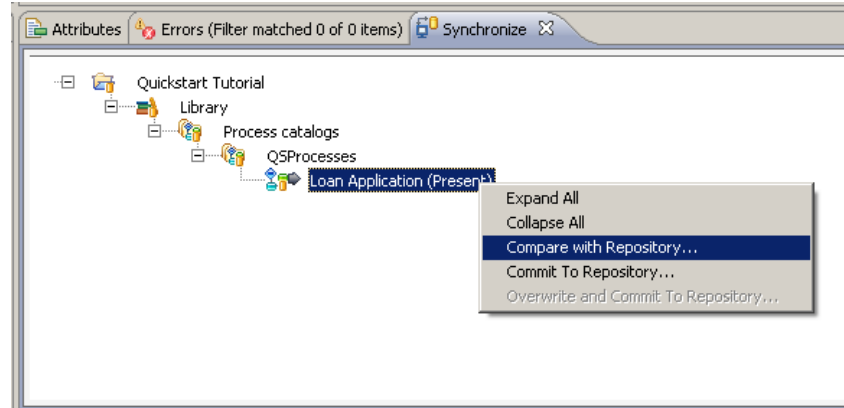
Attributes | Errors (Filter matched 0 of 0 items) | Synchronize ☒

Quickstart Tutorial
Library
Process catalogs
QSProcesses
Loan Application (Present)

Expand All
Collapse All
Compare with Repository...
Commit To Repository...
Overwrite and Commit To Repository...